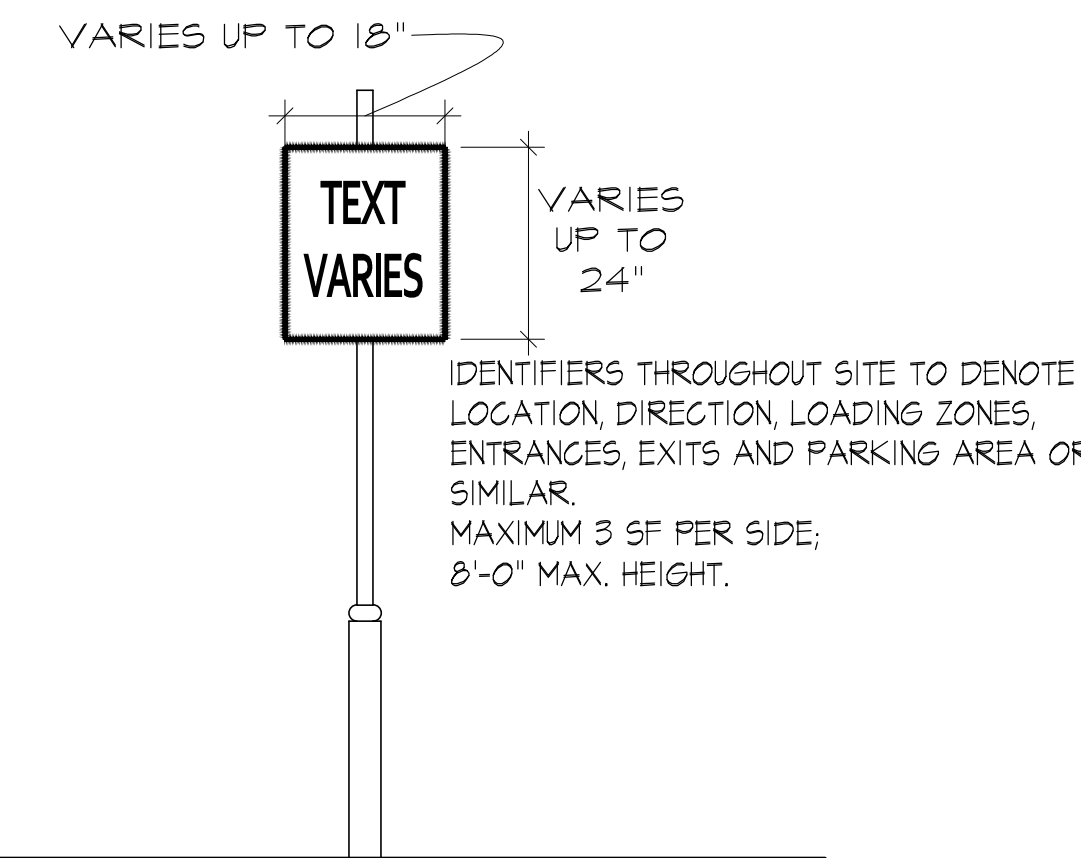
VARIES UP TO 18"

TEXT VARIES

VARIES UP TO 24"

IDENTIFIERS THROUGHOUT SITE TO DENOTE LOCATION, DIRECTION, LOADING ZONES, ENTRANCES, EXITS AND PARKING AREA OR SIMILAR.
MAXIMUM 3 SF PER SIDE;
8'-0" MAX. HEIGHT.